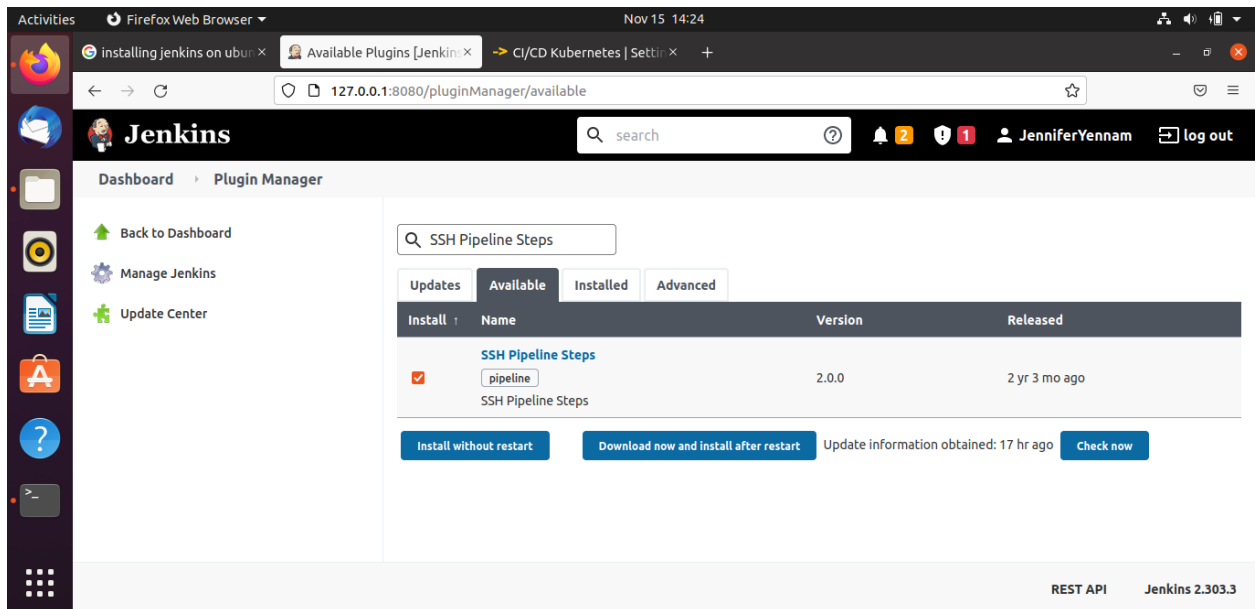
Activities Firefox Web Browser Nov 15 14:24

installing jenkins on ubur × Available Plugins [Jenkin × CI/CD Kubernetes | Settir × +

127.0.0.1:8080/pluginManager/available

Jenkins search 2 1 JenniferYennam log out

Dashboard › Plugin Manager

Back to Dashboard
Manage Jenkins
Update Center

SSH Pipeline Steps

Updates Available Installed Advanced

| Install ↑ | Name | Version | Released |
|---|---|---|---|
| ✓ | SSH Pipeline Steps pipeline SSH Pipeline Steps | 2.0.0 | 2 yr 3 mo ago |

Install without restart Download now and install after restart Update information obtained: 17 hr ago Check now

REST API Jenkins 2.303.3